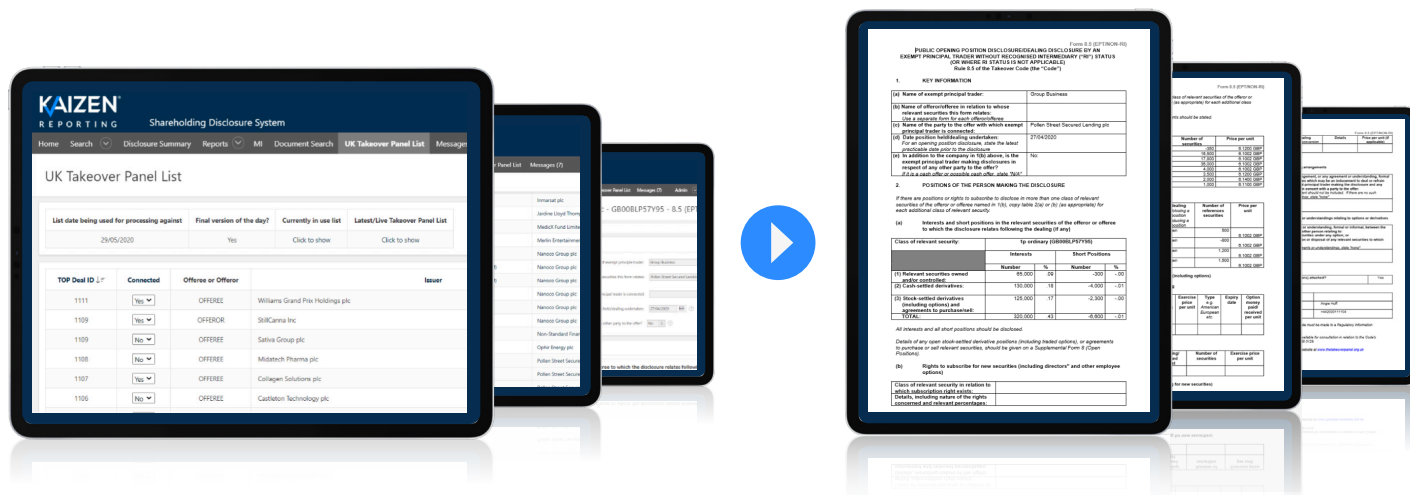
KAIZEN REPORTING

Shareholding Disclosure System

Home Search Disclosure Summary Reports MI Document Search UK Takeover Panel List Messages

UK Takeover Panel List

| List date being used for processing against | Final version of the day? | Currently in use list | Latest/Live Takeover Panel List |
|---|---|---|---|
| 29/05/2020 | Yes | Click to show | Click to show |

| TOP Deal ID | Connected | Offeree or Offeror | Issuer |
|---|---|---|---|
| 1111 | Yes | OFFEREE | Williams Grand Prix Holdings plc |
| 1109 | Yes | OFFEROR | StillCanna Inc |
| 1109 | No | OFFEREE | Sativa Group plc |
| 1108 | No | OFFEREE | Midatech Pharma plc |
| 1107 | Yes | OFFEREE | Collagen Solutions plc |
| 1106 | No | OFFEREE | Castleton Technology plc |

Panel List Messages (7)

Inmarsat plc
Jardine Lloyd Thomp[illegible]
Medicx Fund Limite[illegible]
Merlin Entertainmen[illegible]
Nanoco Group plc
Nanoco Group plc
Nanoco Group plc
Nanoco Group plc
Nanoco Group plc
Non-Standard Finan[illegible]
Ophir Energy plc
Pollen Street Secure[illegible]
Pollen Street Secur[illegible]
Pollen Street Secur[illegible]

Takeover Panel List Messages (7) Admin

c - GB00BLP57Y95 - 8.5 (EP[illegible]

Group Business

27/04/2020

No

rse to which the disclosure relates following

Form 8.5 (EPT/NON-RI)

PUBLIC OPENING POSITION DISCLOSURE/DEALING DISCLOSURE BY AN EXEMPT PRINCIPAL TRADER WITHOUT RECOGNISED INTERMEDIARY ("RI") STATUS (OR WHERE RI STATUS IS NOT APPLICABLE)
Rule 8.5 of the Takeover Code (the "Code")

1. KEY INFORMATION

| (a) Name of exempt principal trader: | Group Business |
|---|---|
| (b) Name of offeror/offeree in relation to whose relevant securities this form relates: Use a separate form for each offeror/offeree | |
| (c) Name of the party to the offer with which exempt principal trader is connected: | Pollen Street Secured Lending plc |
| (d) Date position held/dealing undertaken: For an opening position disclosure, state the latest practicable date prior to the disclosure | 27/04/2020 |
| (e) In addition to the company in 1(b) above, is the exempt principal trader making disclosures in respect of any other party to the offer? If it is a cash offer or possible cash offer, state "N/A" | No |

2. POSITIONS OF THE PERSON MAKING THE DISCLOSURE

If there are positions or rights to subscribe to disclose in more than one class of relevant securities of the offeror or offeree named in 1(b), copy table 2(a) or (b) (as appropriate) for each additional class of relevant security.

(a) Interests and short positions in the relevant securities of the offeror or offeree to which the disclosure relates following the dealing (if any)

| Class of relevant security: | 1p ordinary (GB00BLP57Y95) | | | |
|---|---|---|---|---|
| | Interests | | Short Positions | |
| | Number | % | Number | % |
| (1) Relevant securities owned and/or controlled: | 65,000 | .09 | -300 | -.00 |
| (2) Cash-settled derivatives: | 130,000 | 18 | -4,000 | -.01 |
| (3) Stock-settled derivatives (including options) and agreements to purchase/sell: | 125,000 | 17 | -2,300 | -.00 |
| TOTAL: | 320,000 | 43 | -6,600 | -.01 |

All interests and all short positions should be disclosed.

Details of any open stock-settled derivative positions (including traded options), or agreements to purchase or sell relevant securities, should be given on a Supplemental Form 8 (Open Positions).

(b) Rights to subscribe for new securities (including directors' and other employee options)

| Class of relevant security in relation to which subscription right exists: | |
|---|---|
| Details, including nature of the rights concerned and relevant percentages: | |

Form 8.5 (EPT/NON-RI)

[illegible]

| Number of securities | Price per unit |
|---|---|
| 500 | 8.1000 GBP |
| 16,500 | 8.1000 GBP |
| 17,500 | 8.1002 GBP |
| 30,000 | 8.1000 GBP |
| 4,000 | 8.1000 GBP |
| 2,000 | 8.1000 GBP |
| 4,000 | 8.1000 GBP |
| 1,000 | 8.1000 GBP |

| Number of reference securities | Price per unit |
|---|---|
| 500 | 8.1002 GBP |
| -800 | 8.1002 GBP |
| 1,300 | 8.1002 GBP |
| 1,300 | 8.1002 GBP |

(including options)

| Exercise price per unit | Type e.g. American, European etc. | Expiry date | Option money paid/received per unit |
|---|---|---|---|

| Number of securities | Exercise price per unit |
|---|---|

Form 8.5 (EPT/NON-RI)

Details | Price per unit (if applicable)

arrangements

Yes

Angie Huff

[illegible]